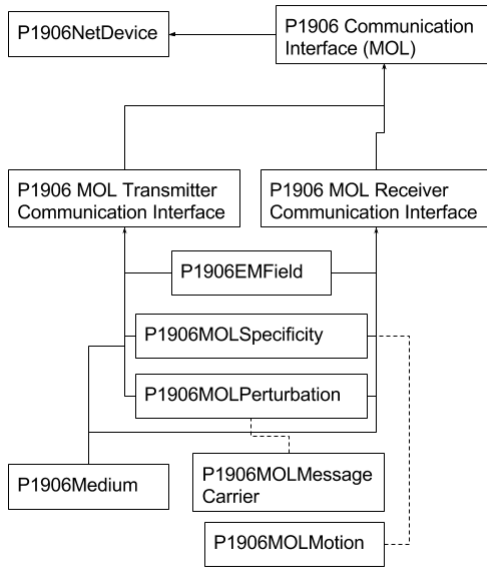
P1906NetDevice

P1906 Communication Interface (MOL)

P1906 MOL Transmitter Communication Interface

P1906 MOL Receiver Communication Interface

P1906EMField

P1906MOLSpecificity

P1906MOLPerturbation

P1906Medium

P1906MOLMessage Carrier

P1906MOLMotion